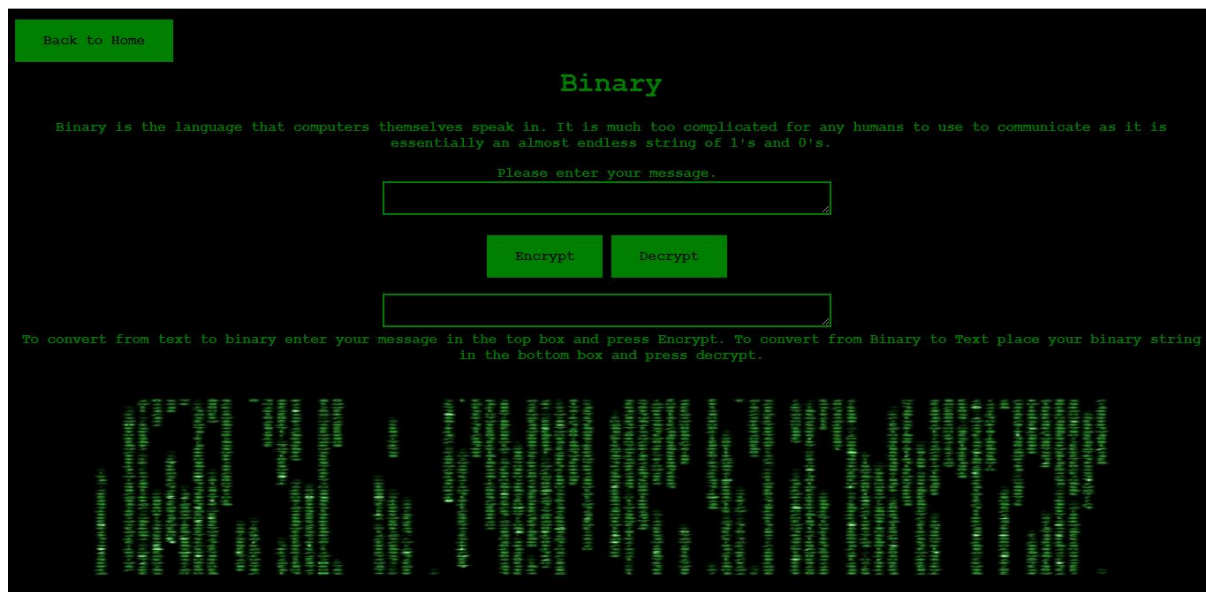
Back to Home

Binary

Binary is the language that computers themselves speak in. It is much too complicated for any humans to use to communicate as it is essentially an almost endless string of 1's and 0's.

Please enter your message.

Encrypt Decrypt

To convert from text to binary enter your message in the top box and press Encrypt. To convert from Binary to Text place your binary string in the bottom box and press decrypt.